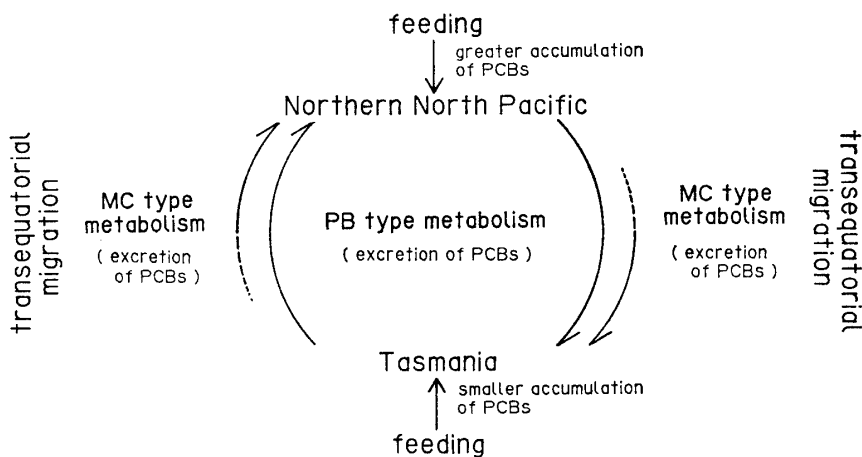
feeding

greater accumulation of PCBs

Northern North Pacific

transequatorial migration

MC type metabolism

( excretion of PCBs )

PB type metabolism

( excretion of PCBs )

MC type metabolism

( excretion of PCBs )

transequatorial migration

Tasmania

smaller accumulation of PCBs

feeding